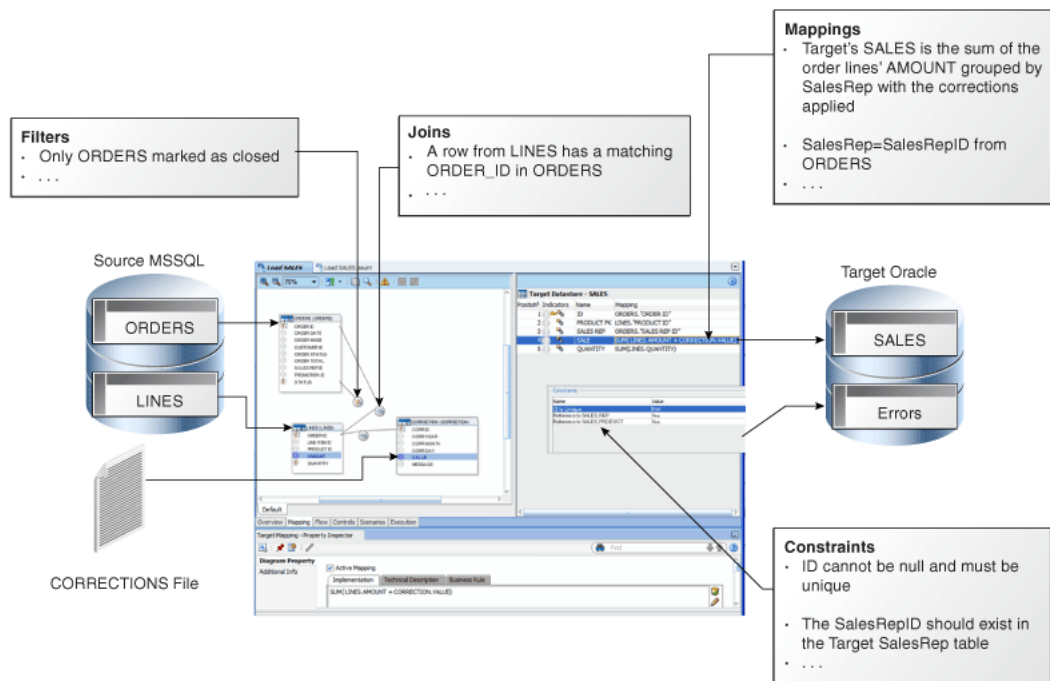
Filters
• Only ORDERS marked as closed
• . . .

Joins
• A row from LINES has a matching ORDER_ID in ORDERS
• . . .

Mappings
• Target's SALES is the sum of the order lines' AMOUNT grouped by SalesRep with the corrections applied
• SalesRep=SalesRepID from ORDERS
• . . .

Source MSSQL

ORDERS

LINES

CORRECTIONS File

Target Oracle

SALES

Errors

Load SALES | Load SALES (Issue)

75%

ORDERS (ORDERS)
ORDER ID
ORDER DATE
ORDER MODE
CUSTOMER ID
ORDER STATUS
ORDER TOTAL
SALES REP ID
PROMOTION ID
STATUS

LINES (LINES)
ORDER ID
LINE ITEM ID
PRODUCT ID
AMOUNT
QUANTITY

CORRECTION (CORRECTION)
CORRID
CORRYEAR
COMPONENTS
CORRDAY
VALUE
MESSAGE

Target Datastore - SALES

| Position | Indicators | Name | Mapping |
|---|---|---|---|
| 1 | | ID | ORDERS."ORDER ID" |
| 2 | | PRODUCT PK | LINES."PRODUCT ID" |
| 3 | | SALES REP | ORDERS."SALES REP ID" |
| 4 | | SALE | SUM(LINES.AMOUNT + CORRECTION.VALUE) |
| 5 | | QUANTITY | SUM(LINES.QUANTITY) |

Constraints

| Name | Value |
|---|---|
| ID is Unique | True |
| Reference to SALES REP | Yes |
| Reference to SALES PRODUCT | Yes |

Default

Overview | Mapping | Flow | Controls | Scenarios | Execution

Target Mapping - Property Inspector

Find

Diagram Property
Additional Info

Active Mapping

Implementation | Technical Description | Business Rule

SUM(LINES.AMOUNT + CORRECTION.VALUE)

Constraints
• ID cannot be null and must be unique
• The SalesRepID should exist in the Target SalesRep table
• . . .